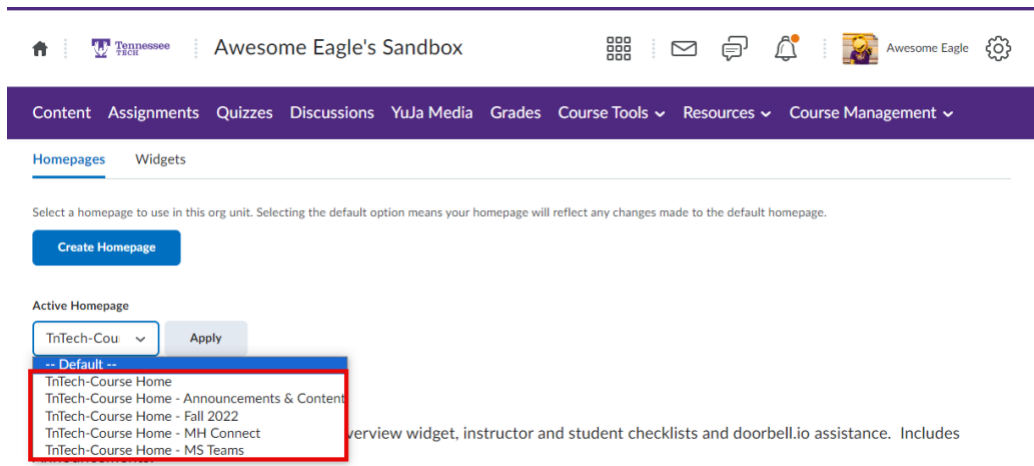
Tennessee TECH

Awesome Eagle's Sandbox

Awesome Eagle

Content Assignments Quizzes Discussions YuJa Media Grades Course Tools Resources Course Management

Homepages Widgets

Select a homepage to use in this org unit. Selecting the default option means your homepage will reflect any changes made to the default homepage.

Create Homepage

Active Homepage

TnTech-Cou

Apply

-- Default --
TnTech-Course Home
TnTech-Course Home - Announcements & Content
TnTech-Course Home - Fall 2022
TnTech-Course Home - MH Connect
TnTech-Course Home - MS Teams

verview widget, instructor and student checklists and doorbell.io assistance. Includes